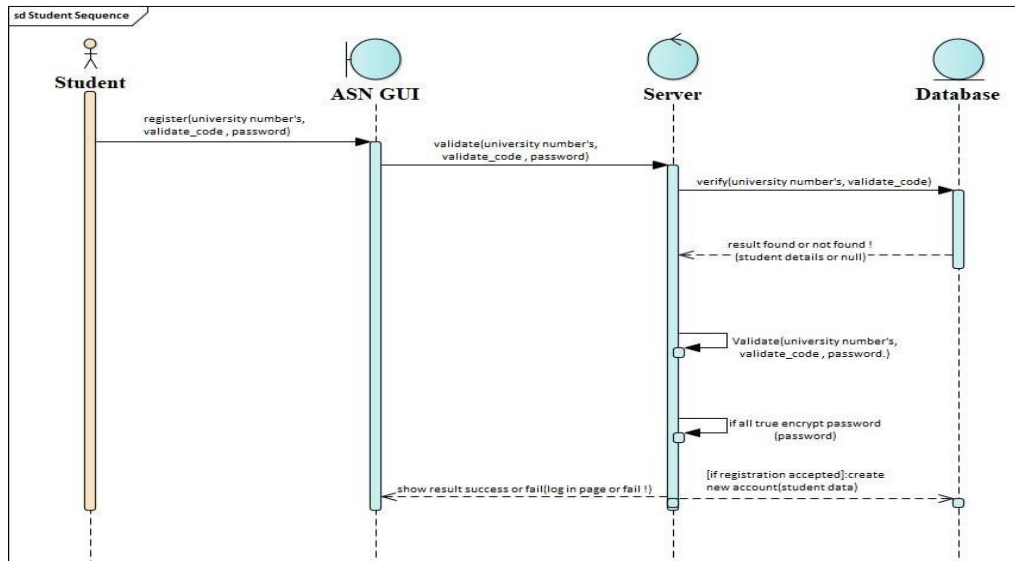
sd Student Sequence

Student

ASN GUI

Server

Database

register(university number's, validate_code , password)

validate(university number's, validate_code , password)

verify(university number's, validate_code)

result found or not found ! (student details or null)

Validate(university number's, validate_code , password.)

if all true encrypt password (password)

[if registration accepted]:create new account(student data)

show result success or fail(log in page or fail !)